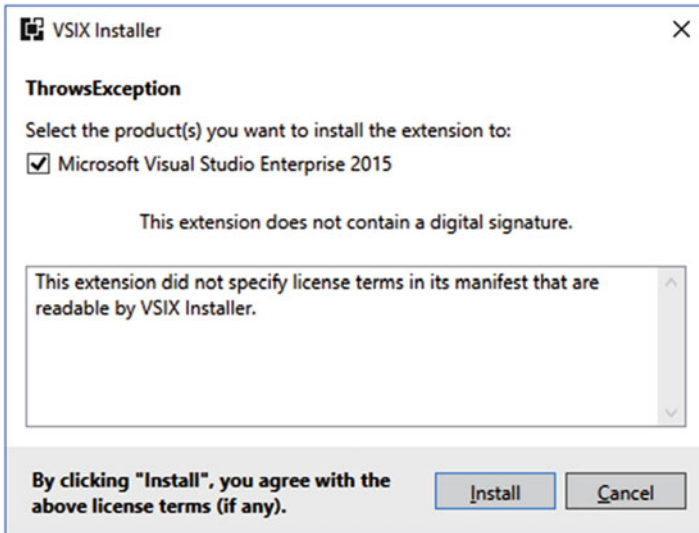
VSIX Installer

ThrowsException

Select the product(s) you want to install the extension to:

Microsoft Visual Studio Enterprise 2015

This extension does not contain a digital signature.

This extension did not specify license terms in its manifest that are readable by VSIX Installer.

By clicking "Install", you agree with the above license terms (if any).

Install

Cancel